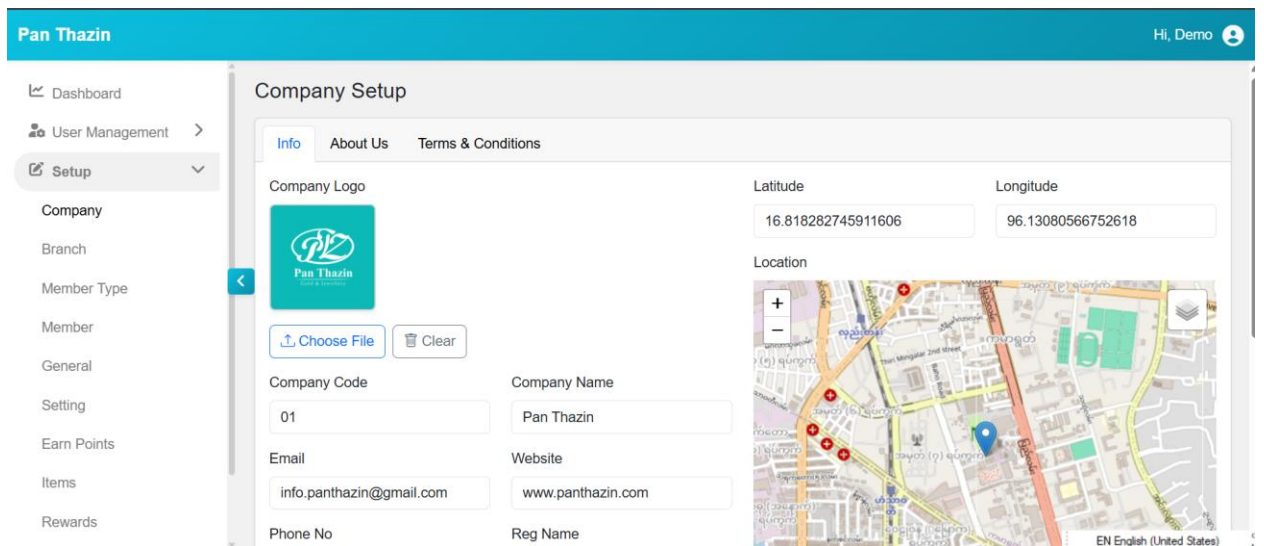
Pan Thazin

Hi, Demo

Dashboard

User Management

Setup

Company

Branch

Member Type

Member

General

Setting

Earn Points

Items

Rewards

Company Setup

Info | About Us | Terms & Conditions

Company Logo

Pan Thazin

Choose File | Clear

Company Code
01

Company Name
Pan Thazin

Email
info.panthazin@gmail.com

Website
www.panthazin.com

Phone No

Reg Name

Latitude
16.818282745911606

Longitude
96.13080566752618

Location

+
−

Thin Mingalar 2nd Street

EN English (United States)